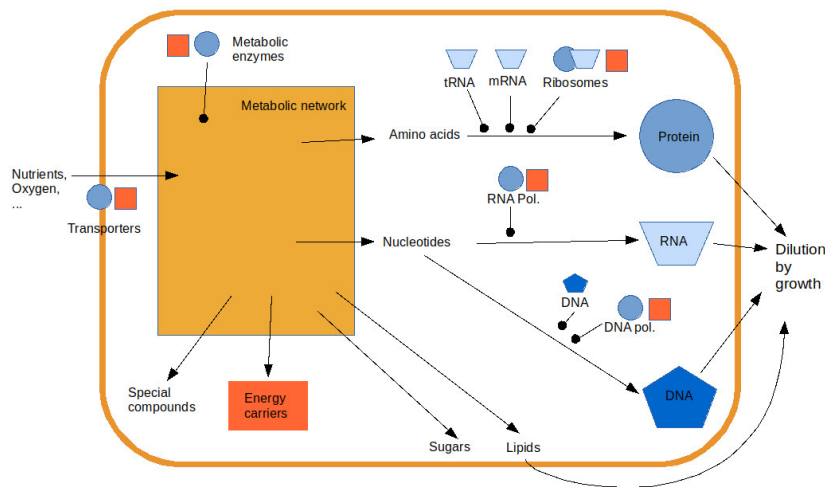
Metabolic enzymes

tRNA

mRNA

Ribosomes

Metabolic network

Amino acids

Protein

Nutrients, Oxygen, ...

Transporters

RNA Pol.

Nucleotides

RNA

Dilution by growth

DNA

DNA pol.

Special compounds

Energy carriers

DNA

Sugars

Lipids